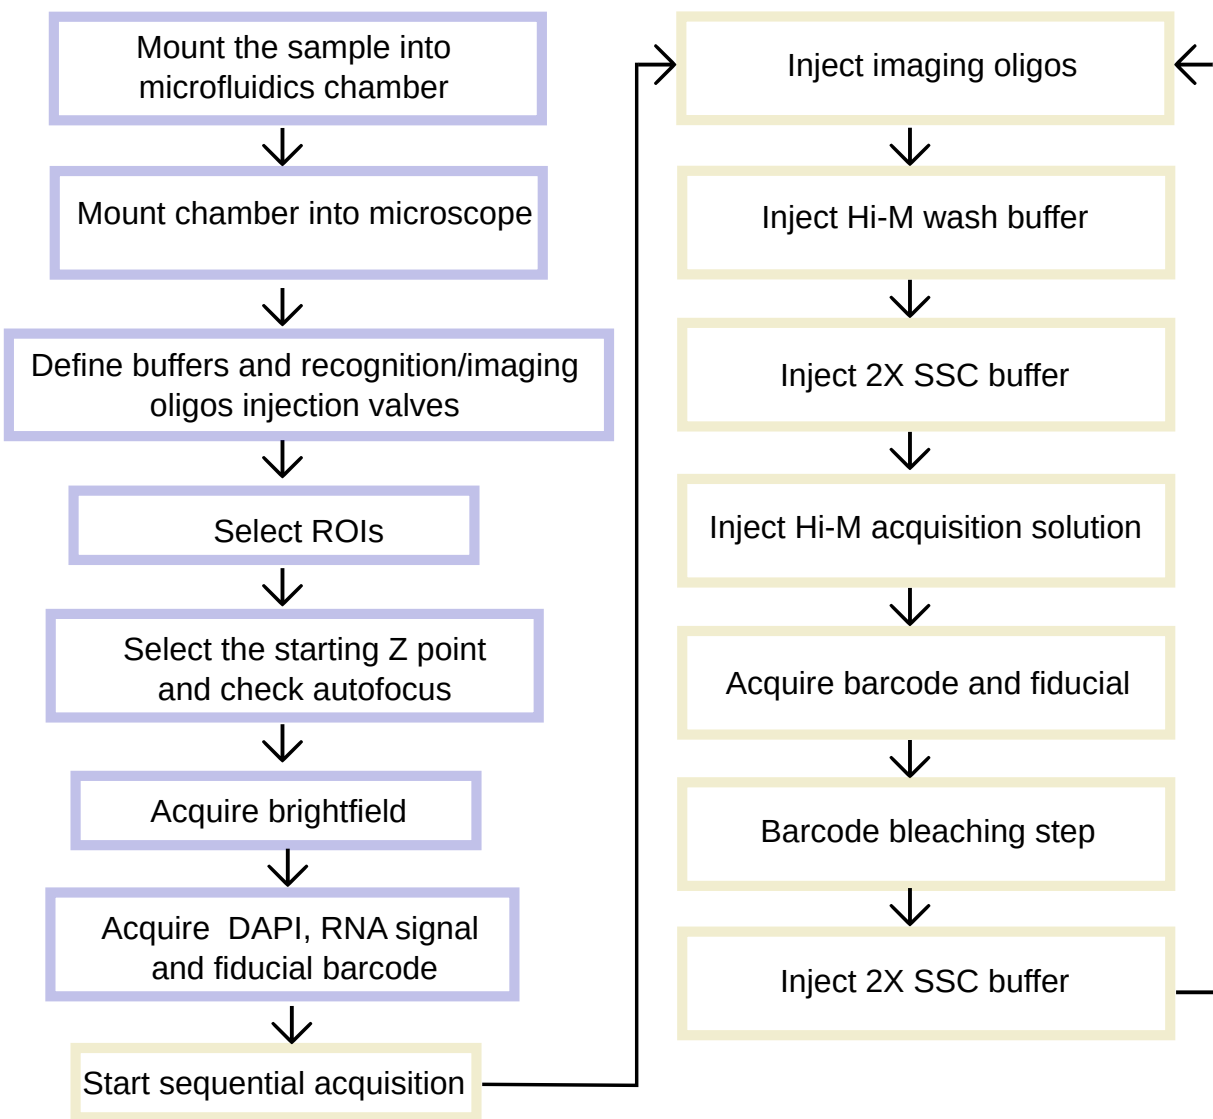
Mount the sample into microfluidics chamber

Mount chamber into microscope

Define buffers and recognition/imaging oligos injection valves

Select ROIs

Select the starting Z point and check autofocus

Acquire brightfield

Acquire DAPI, RNA signal and fiducial barcode

Start sequential acquisition

Inject imaging oligos

Inject Hi-M wash buffer

Inject 2X SSC buffer

Inject Hi-M acquisition solution

Acquire barcode and fiducial

Barcode bleaching step

Inject 2X SSC buffer